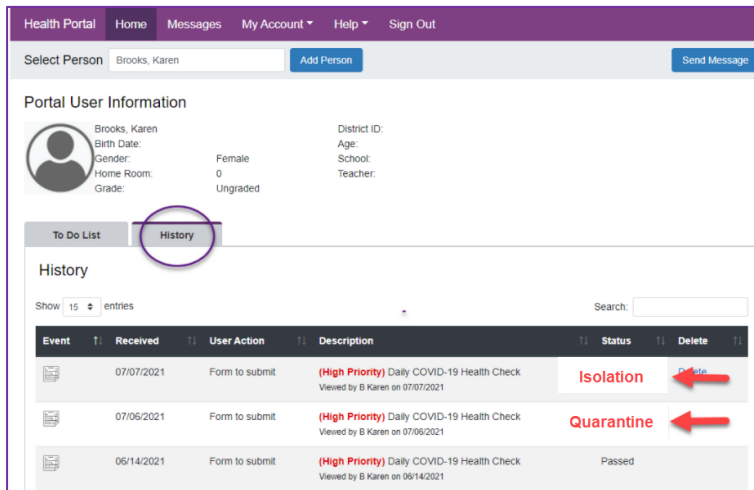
Health Portal Home Messages My Account Help Sign Out

Select Person Brooks, Karen Add Person Send Message

Portal User Information

Brooks, Karen
Birth Date:
Gender: Female
Home Room: 0
Grade: Ungraded

District ID:
Age:
School:
Teacher:

To Do List History

History

Show 15 entries

Search:

| Event | Received | User Action | Description | Status | Delete |
|---|---|---|---|---|---|
| | 07/07/2021 | Form to submit | (High Priority) Daily COVID-19 Health Check Viewed by B Karen on 07/07/2021 | Isolation | Delete |
| | 07/06/2021 | Form to submit | (High Priority) Daily COVID-19 Health Check Viewed by B Karen on 07/06/2021 | Quarantine | |
| | 06/14/2021 | Form to submit | (High Priority) Daily COVID-19 Health Check Viewed by B Karen on 06/14/2021 | Passed | |